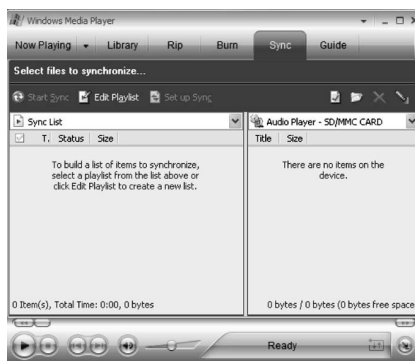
Windows Media Player

Now Playing Library Rip Burn Sync Guide

Select files to synchronize...

Start Sync Edit Playlist Set up Sync

Sync List

T. Status Size

To build a list of items to synchronize, select a playlist from the list above or click Edit Playlist to create a new list.

0 Item(s), Total Time: 0:00, 0 bytes

Audio Player - SD/MMC CARD

Title Size

There are no items on the device.

0 bytes / 0 bytes (0 bytes free space

Ready